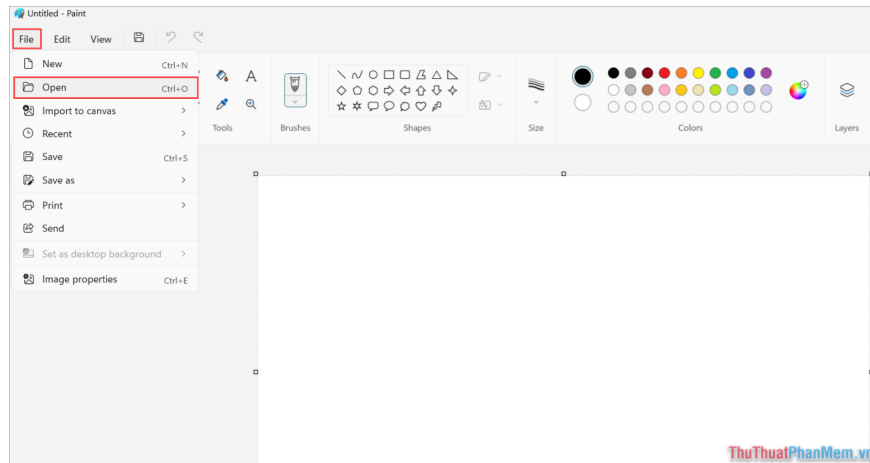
Untitled - Paint

File Edit View

New Ctrl+N
Open Ctrl+O
Import to canvas
Recent
Save Ctrl+S
Save as
Print
Send
Set as desktop background
Image properties Ctrl+E

A

Tools

Brushes

Shapes

Size

Colors

Layers

ThuThuatPhanMem.vn